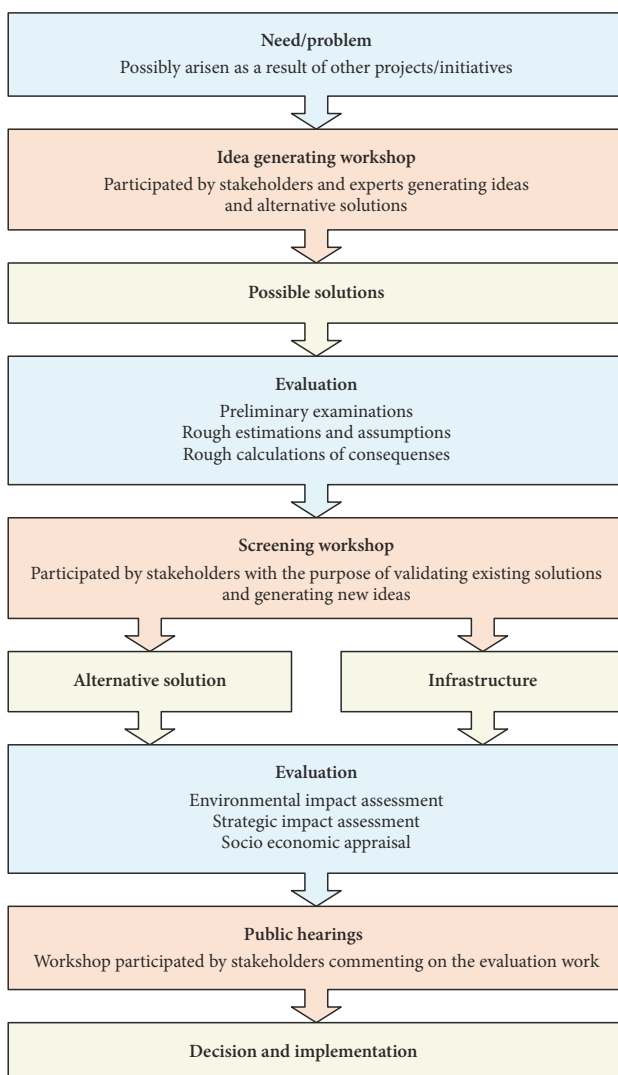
Need/problem
Possibly arisen as a result of other projects/initiatives

Idea generating workshop
Participated by stakeholders and experts generating ideas and alternative solutions

Possible solutions

Evaluation
Preliminary examinations
Rough estimations and assumptions
Rough calculations of consequenses

Screening workshop
Participated by stakeholders with the purpose of validating existing solutions and generating new ideas

Alternative solution

Infrastructure

Evaluation
Environmental impact assessment
Strategic impact assessment
Socio economic appraisal

Public hearings
Workshop participated by stakeholders commenting on the evaluation work

Decision and implementation